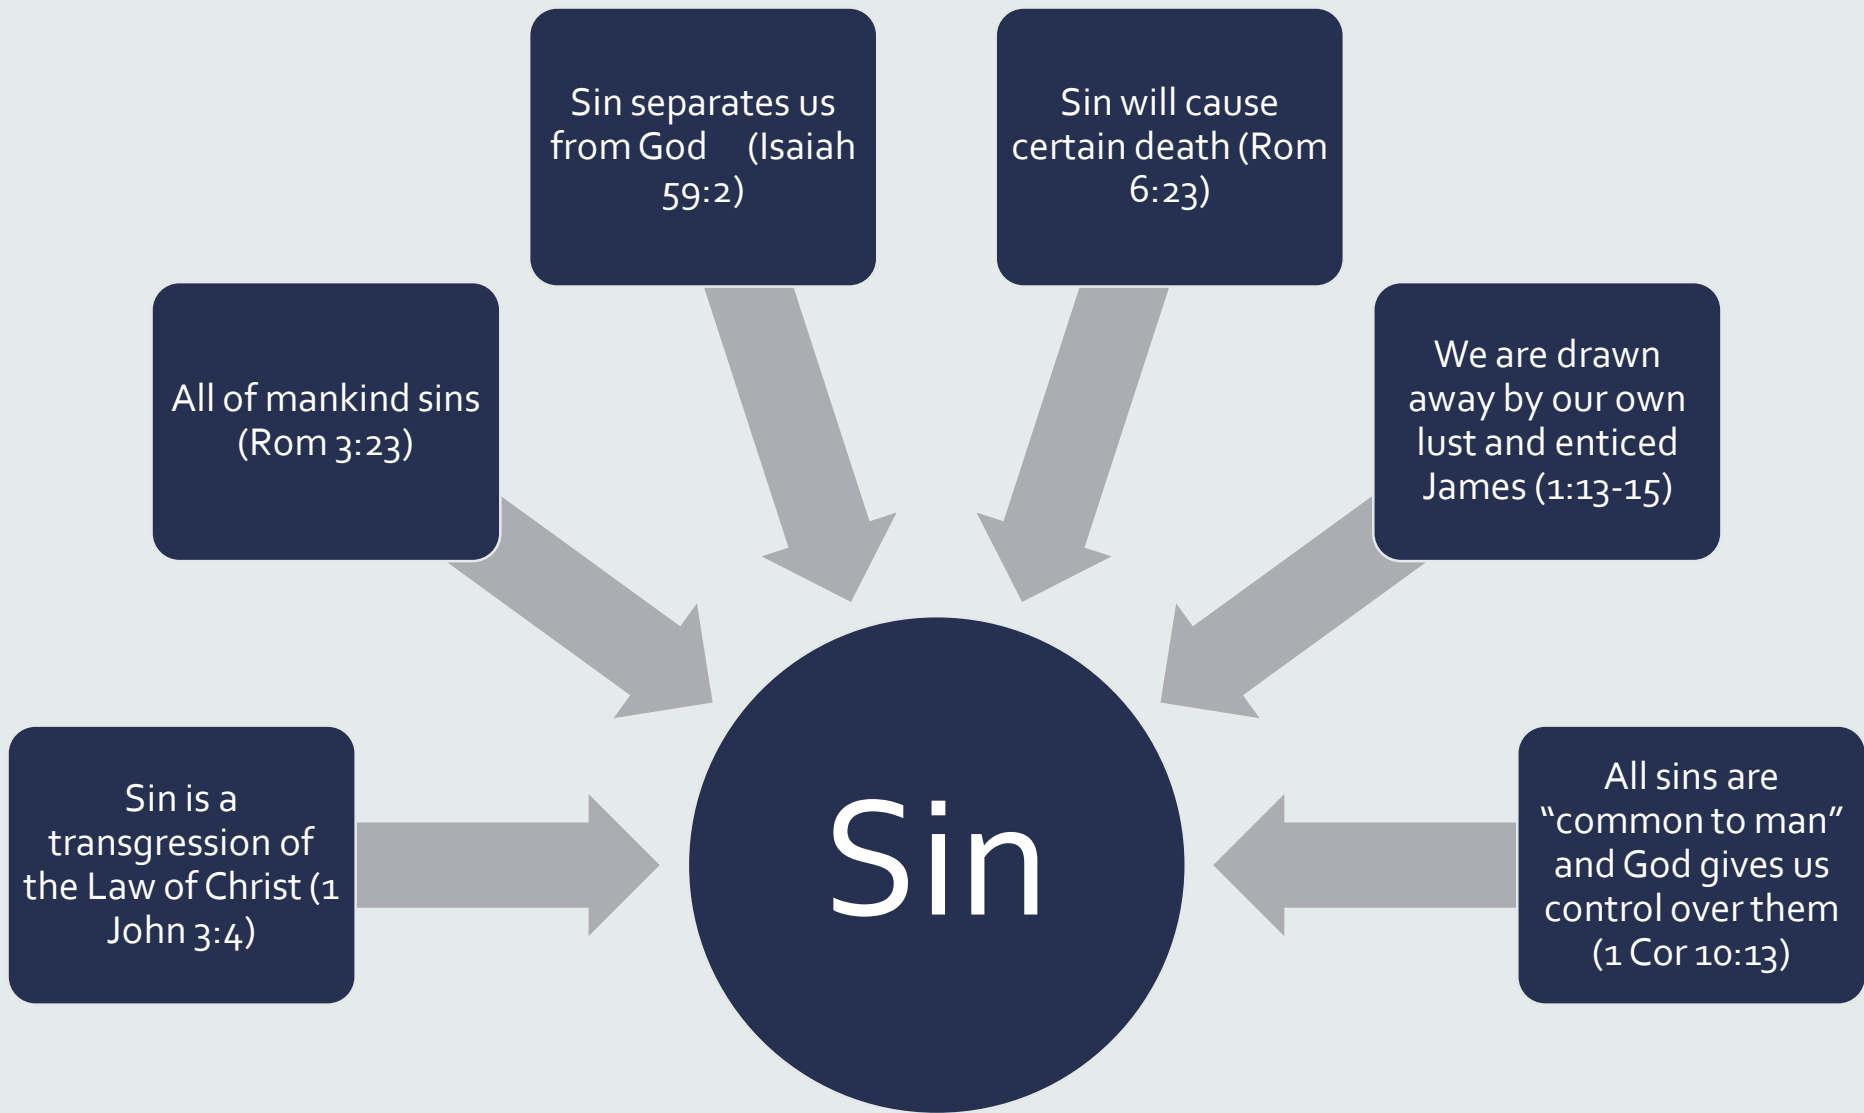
Sin separates us from God (Isaiah 59:2)

Sin will cause certain death (Rom 6:23)

All of mankind sins (Rom 3:23)

We are drawn away by our own lust and enticed James (1:13-15)

Sin is a transgression of the Law of Christ (1 John 3:4)

Sin

All sins are “common to man” and God gives us control over them (1 Cor 10:13)